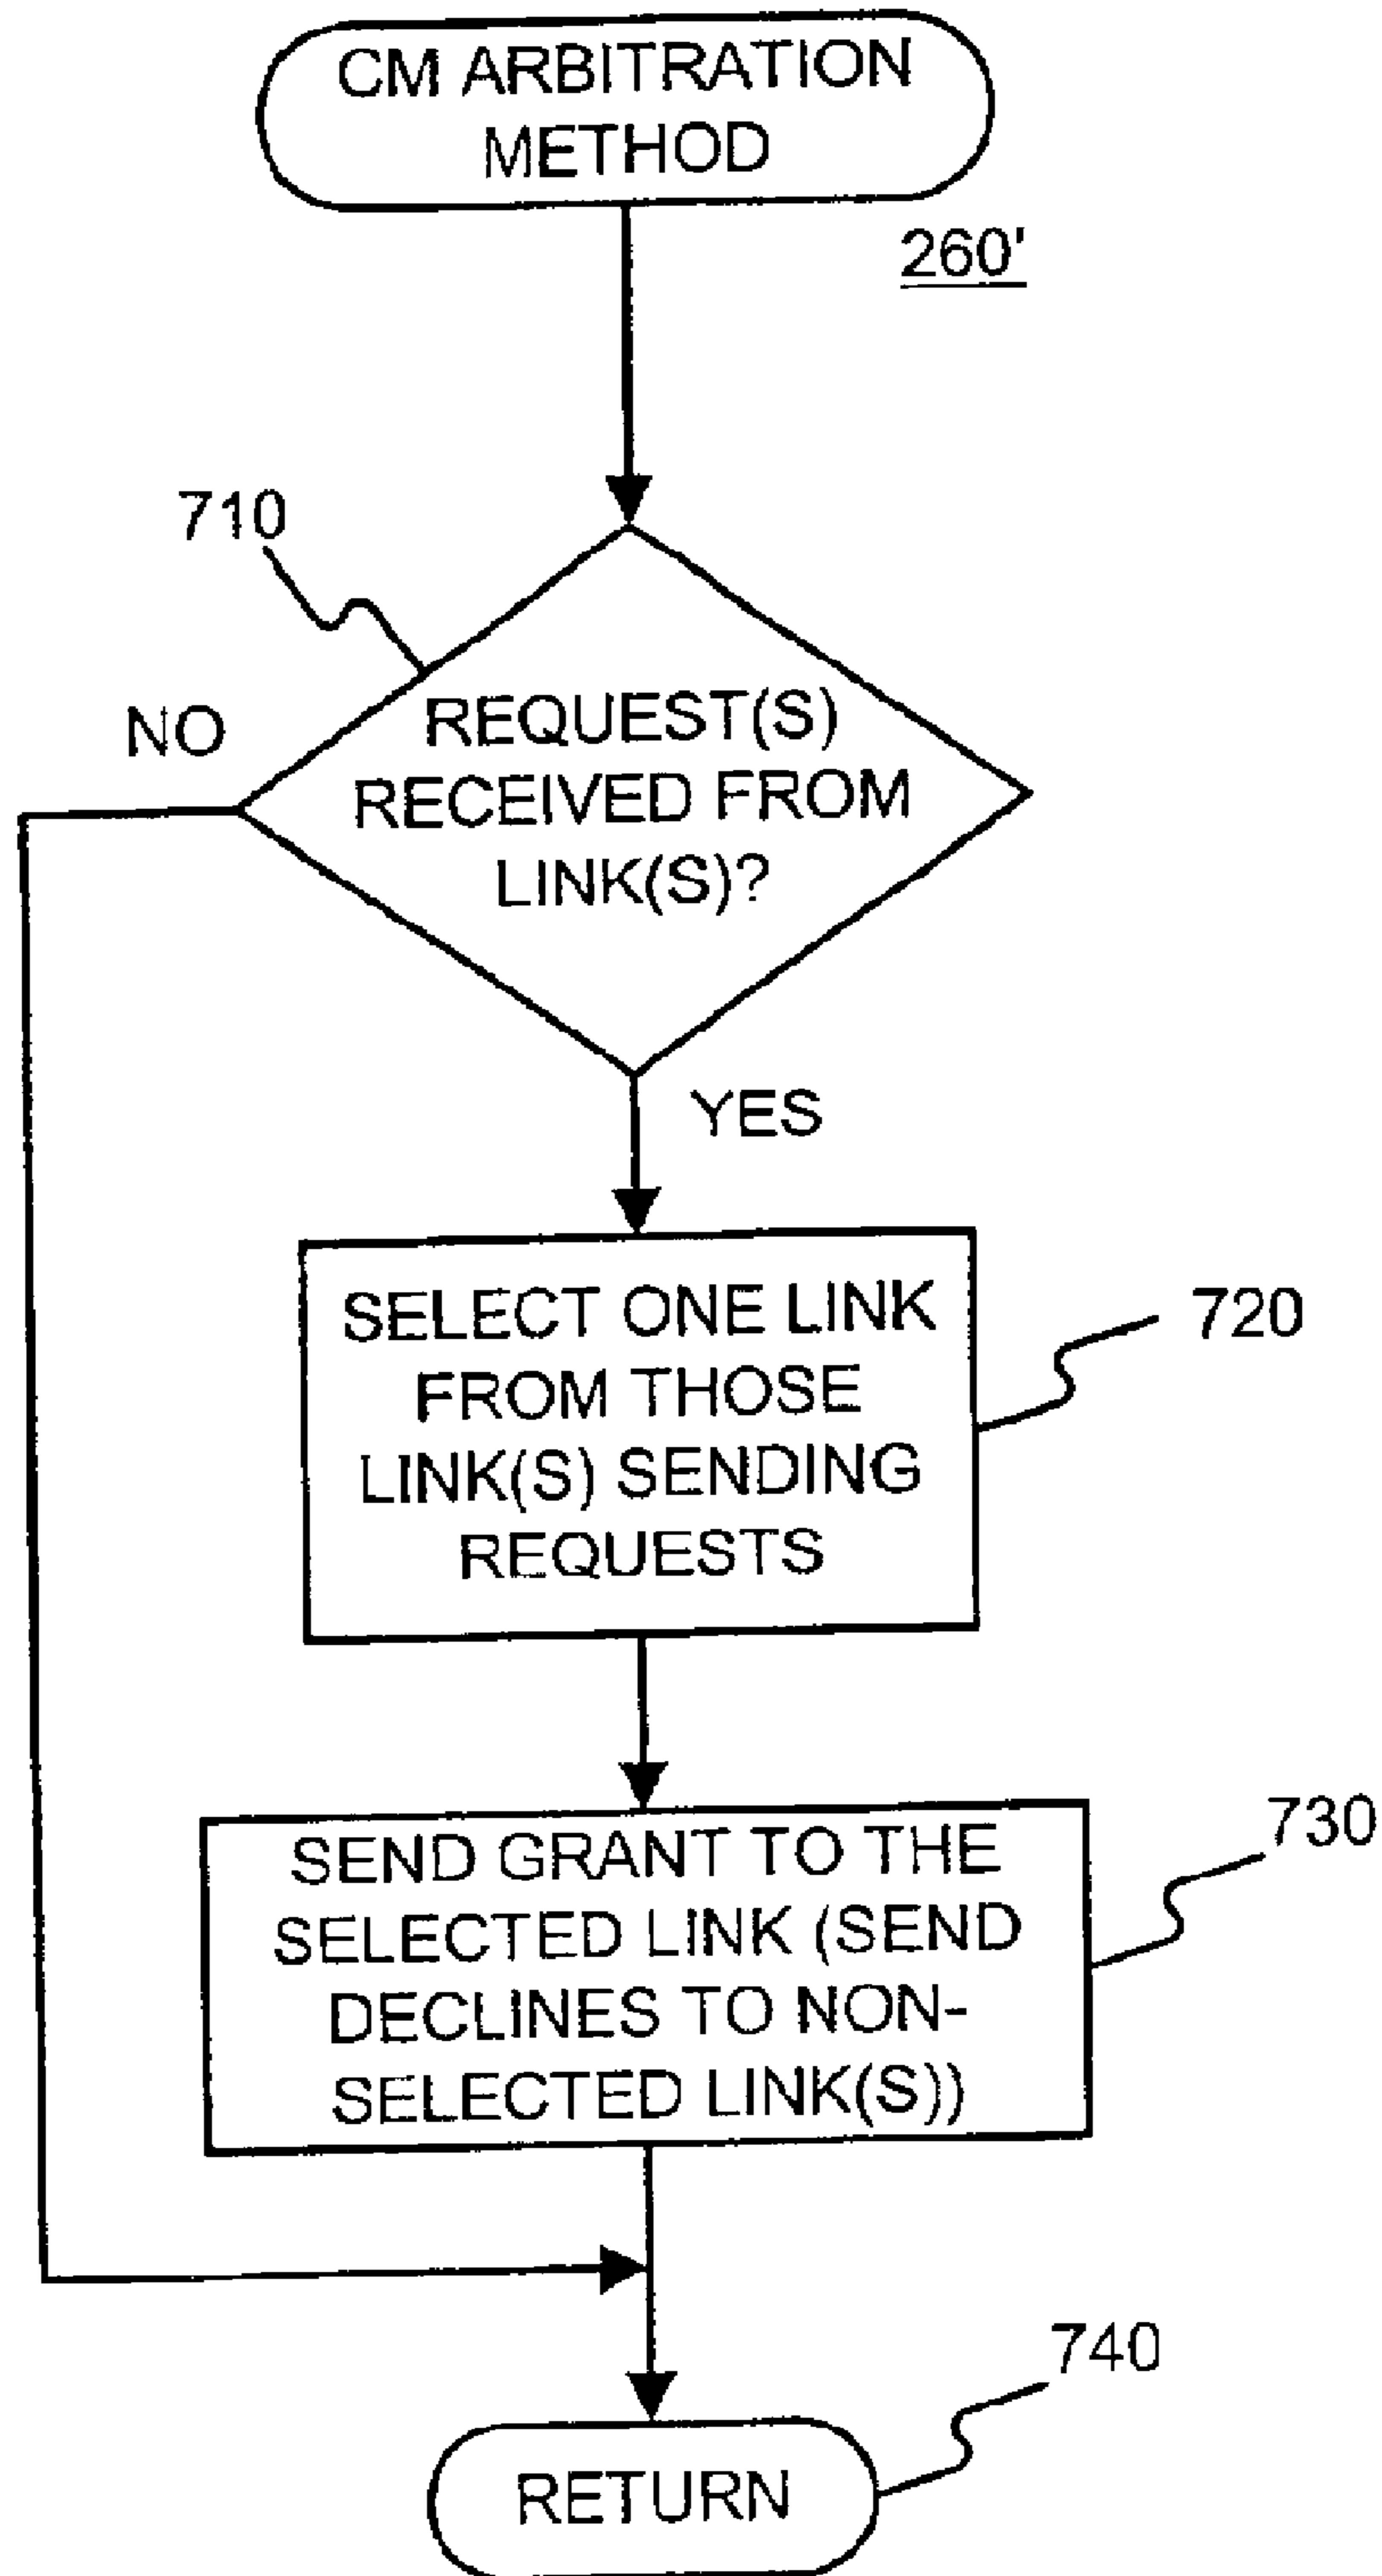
CM ARBITRATION METHOD

260'

710

NO

REQUEST(S) RECEIVED FROM LINK(S)?

YES

SELECT ONE LINK FROM THOSE LINK(S) SENDING REQUESTS

720

SEND GRANT TO THE SELECTED LINK (SEND DECLINES TO NON-SELECTED LINK(S))

730

740

RETURN